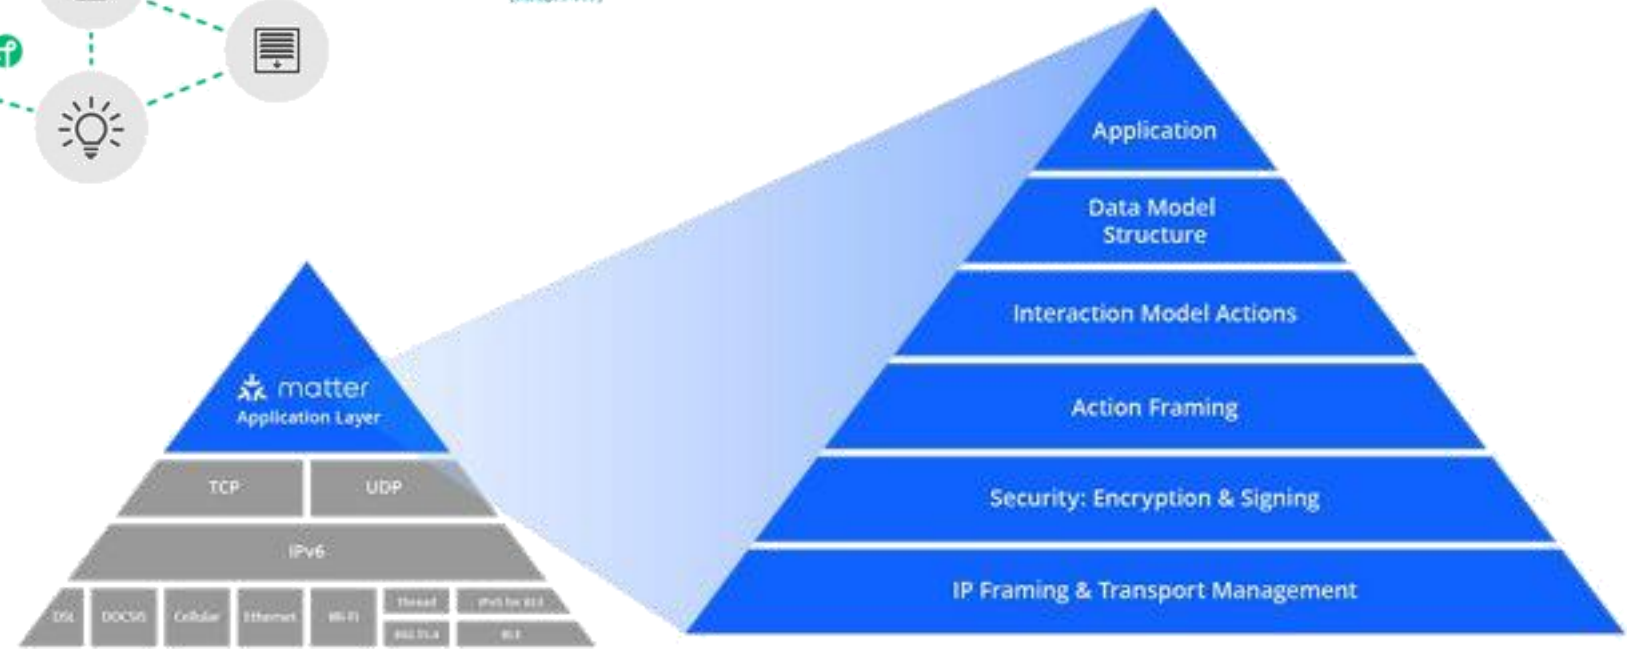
matter
Application Layer

TCP | UDP

IPv6

DSL | DOCSIS | Cellular | Ethernet | Wi-Fi | Thread | IPv6 for BLE | 802.15.4 | BLE

Application

Data Model Structure

Interaction Model Actions

Action Framing

Security: Encryption & Signing

IP Framing & Transport Management